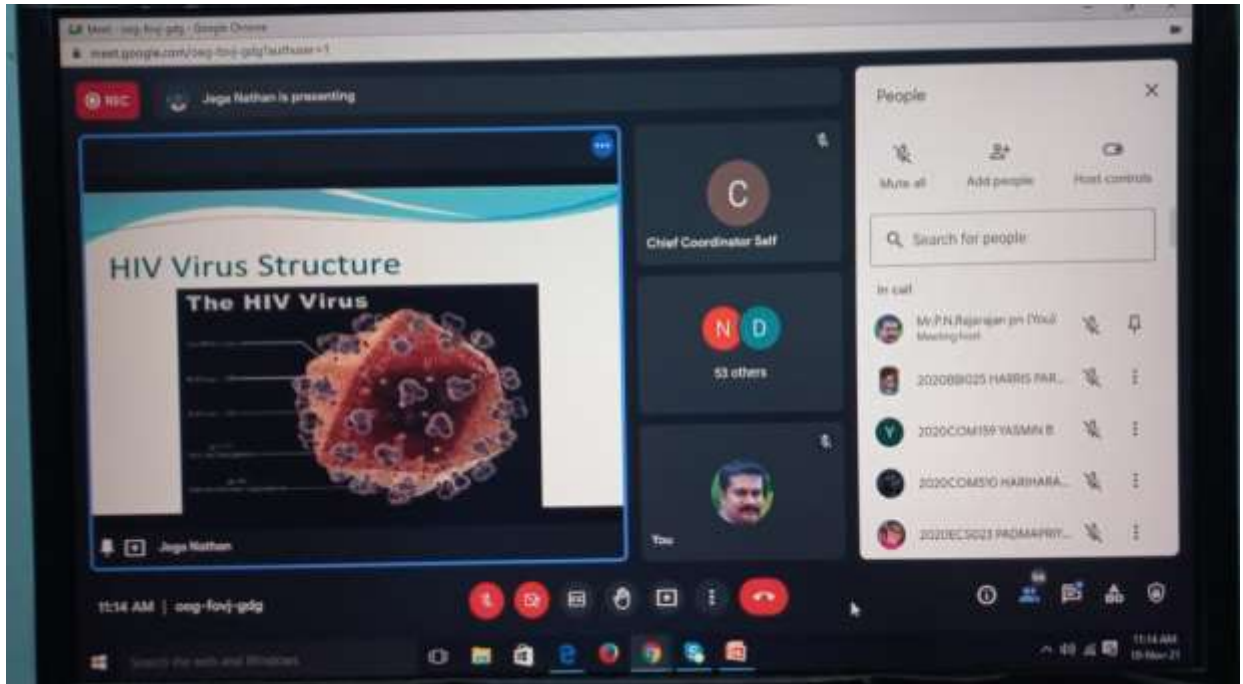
Meet - oeg-fovj-gdg - Google Chrome
meet.google.com/oeg-fovj-gdg?authuser=1

REC

Jega Nathan is presenting

HIV Virus Structure

The HIV Virus

Jega Nathan

C

Chief Coordinator Self

N D

53 others

You

People

Mute all

Add people

Host controls

Search for people

In call

Mr.P.N.Rajarajan pn (You) Meeting host

2020BBI025 HARRIS PAR...

2020COM159 YASMIN B

2020COM510 HARIHARA...

2020ECS023 PADMAPRIY...

11:14 AM | oeg-fovj-gdg

Search the web and Windows

11:14 AM
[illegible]